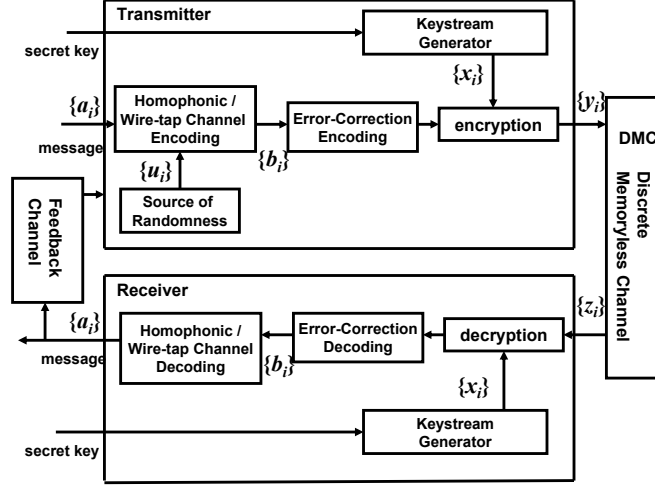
Transmitter

secret key

Keystream Generator

$\{x_i\}$

$\{a_i\}$

message

Homophonic / Wire-tap Channel Encoding

Error-Correction Encoding

encryption

$\{y_i\}$

$\{b_i\}$

$\{u_i\}$

Source of Randomness

Feedback Channel

DMC

Discrete Memoryless Channel

Receiver

$\{a_i\}$

message

Homophonic / Wire-tap Channel Decoding

Error-Correction Decoding

$\{b_i\}$

decryption

$\{z_i\}$

$\{x_i\}$

Keystream Generator

secret key